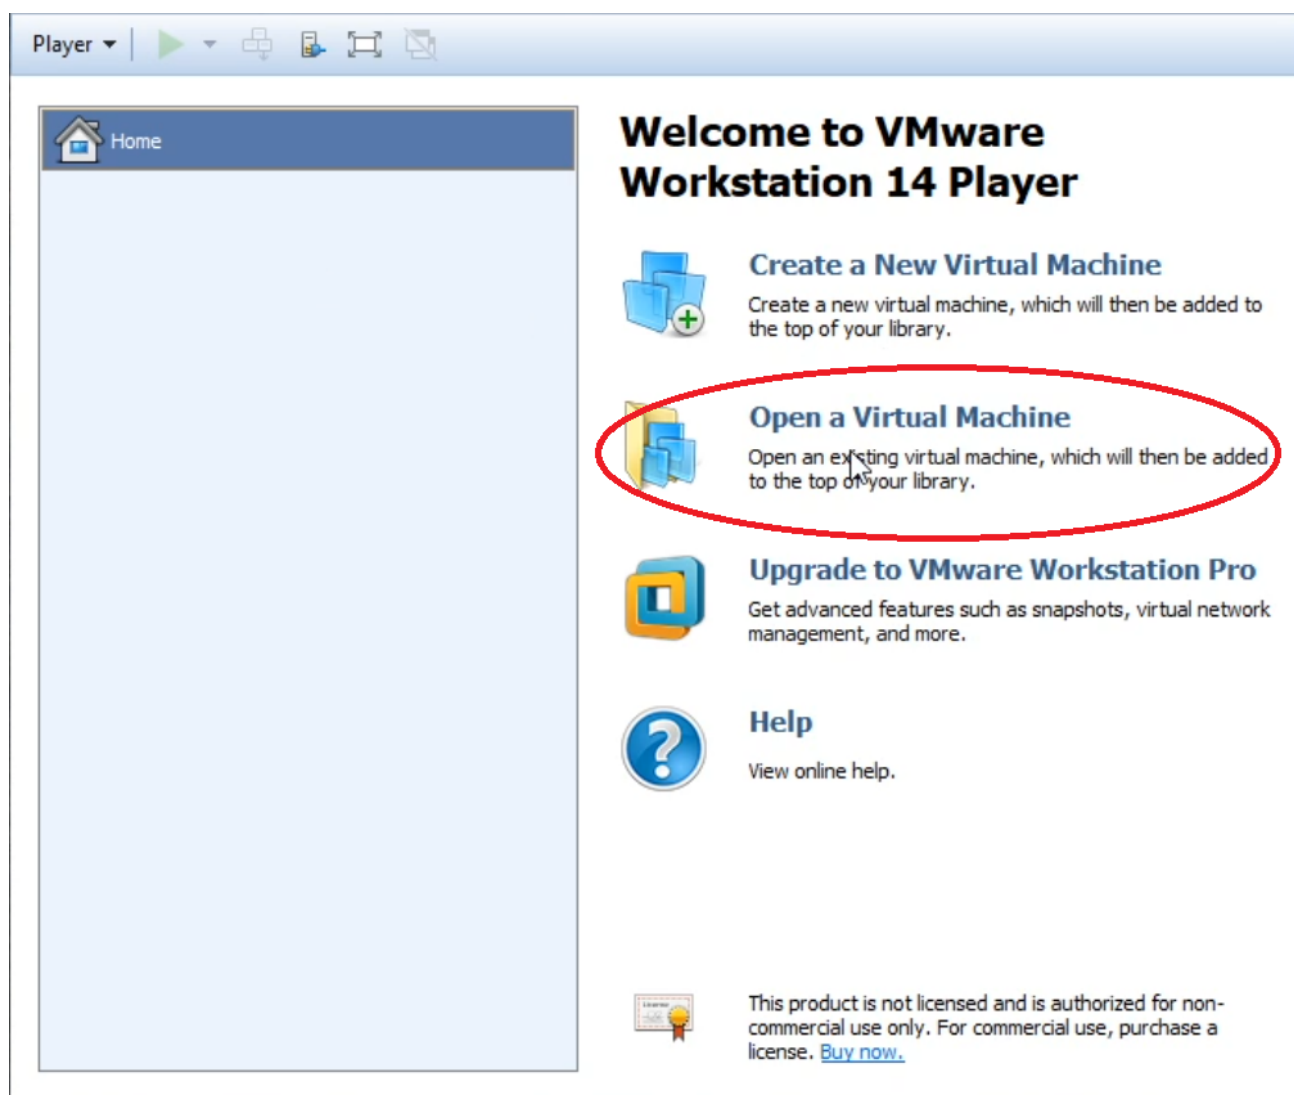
Player

Home

Welcome to VMware Workstation 14 Player

Create a New Virtual Machine

Create a new virtual machine, which will then be added to the top of your library.

Open a Virtual Machine

Open an existing virtual machine, which will then be added to the top of your library.

Upgrade to VMware Workstation Pro

Get advanced features such as snapshots, virtual network management, and more.

Help

View online help.

This product is not licensed and is authorized for non-commercial use only. For commercial use, purchase a license. Buy now.